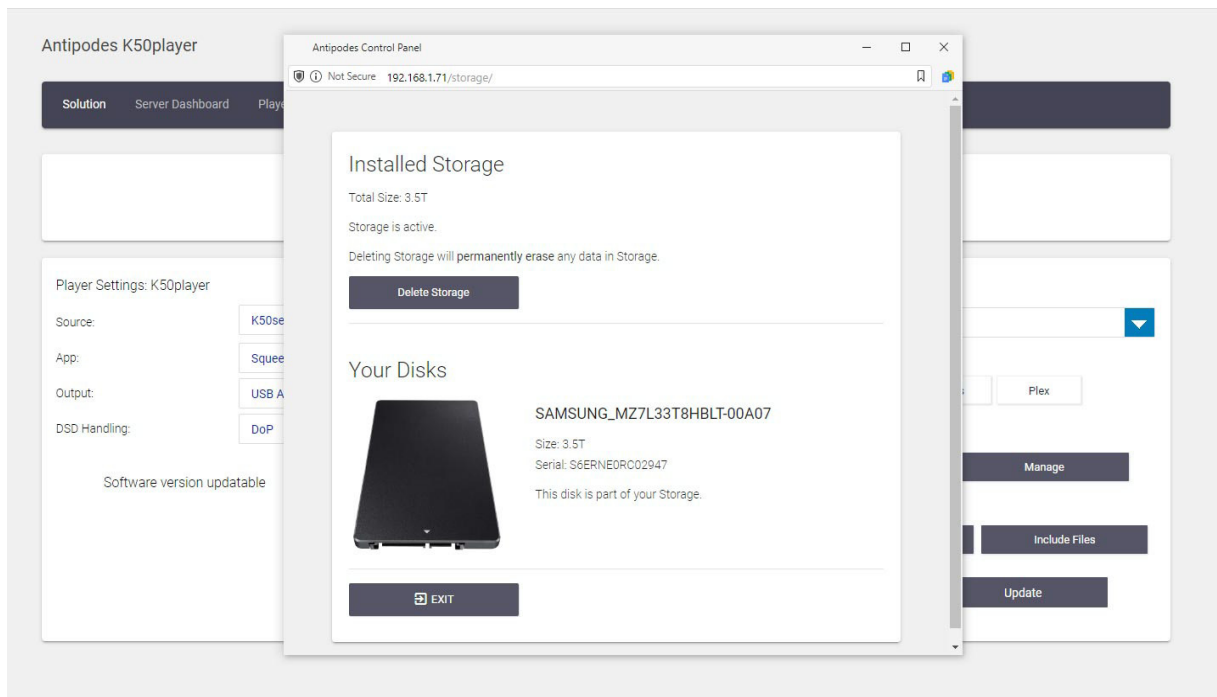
Antipodes K50player

Solution Server Dashboard Playe

Player Settings: K50player

Source: K50se

App: Squee

Output: USB A

DSD Handling: DoP

Software version updatable

Plex

Manage

Include Files

Update

Antipodes Control Panel

Not Secure 192.168.1.71/storage/

Installed Storage

Total Size: 3.5T

Storage is active.

Deleting Storage will permanently erase any data in Storage.

Delete Storage

Your Disks

SAMSUNG_MZ7L33T8HBLT-00A07

Size: 3.5T

Serial: S6ERNE0RC02947

This disk is part of your Storage.

EXIT